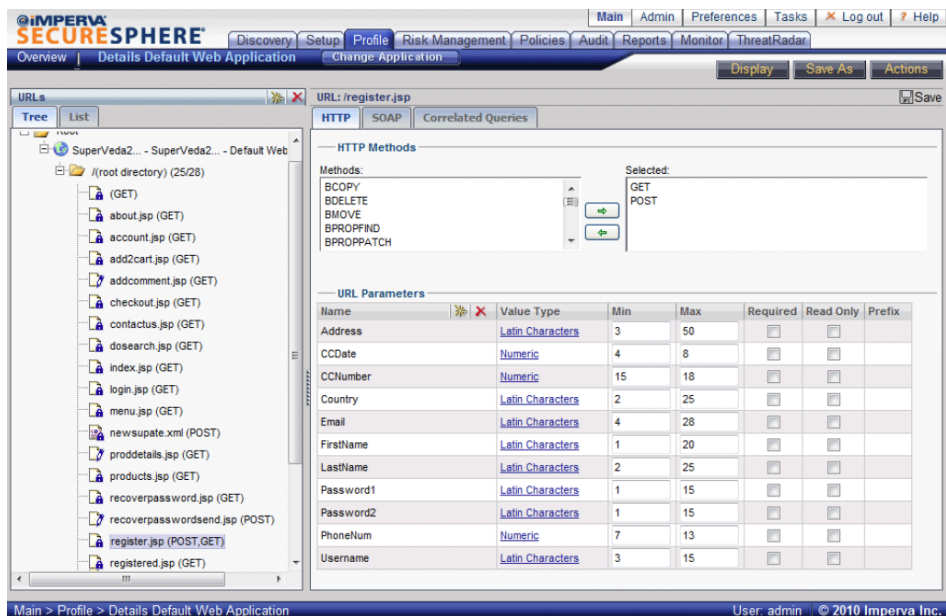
IMPERVA SECURESPHERE

Main | Admin | Preferences | Tasks | Log out | Help

Discovery | Setup | Profile | Risk Management | Policies | Audit | Reports | Monitor | ThreatRadar

Overview | Details Default Web Application | Change Application

Display | Save As | Actions

URLs

Tree | List

Root

SuperVeda2... - SuperVeda2... - Default Web

/(root directory) (25/28)

(GET)
about.jsp (GET)
account.jsp (GET)
add2cart.jsp (GET)
addcomment.jsp (GET)
checkout.jsp (GET)
contactus.jsp (GET)
dosearch.jsp (GET)
index.jsp (GET)
login.jsp (GET)
menu.jsp (GET)
newsupate.xml (POST)
proddetails.jsp (GET)
products.jsp (GET)
recoverpassword.jsp (GET)
recoverpasswordsend.jsp (POST)
register.jsp (POST,GET)
registered.jsp (GET)

URL: /register.jsp

Save

HTTP | SOAP | Correlated Queries

HTTP Methods

Methods:
BCOPY
BDELETE
BMOVE
BPROPFIND
BPROPPATCH

Selected:
GET
POST

URL Parameters

| Name | Value Type | Min | Max | Required | Read Only | Prefix |
|---|---|---|---|---|---|---|
| Address | Latin Characters | 3 | 50 | | | |
| CCDate | Numeric | 4 | 8 | | | |
| CCNumber | Numeric | 15 | 18 | | | |
| Country | Latin Characters | 2 | 25 | | | |
| Email | Latin Characters | 4 | 28 | | | |
| FirstName | Latin Characters | 1 | 20 | | | |
| LastName | Latin Characters | 2 | 25 | | | |
| Password1 | Latin Characters | 1 | 15 | | | |
| Password2 | Latin Characters | 1 | 15 | | | |
| PhoneNum | Numeric | 7 | 13 | | | |
| Username | Latin Characters | 3 | 15 | | | |

Main > Profile > Details Default Web Application

User: admin | © 2010 Imperva Inc.